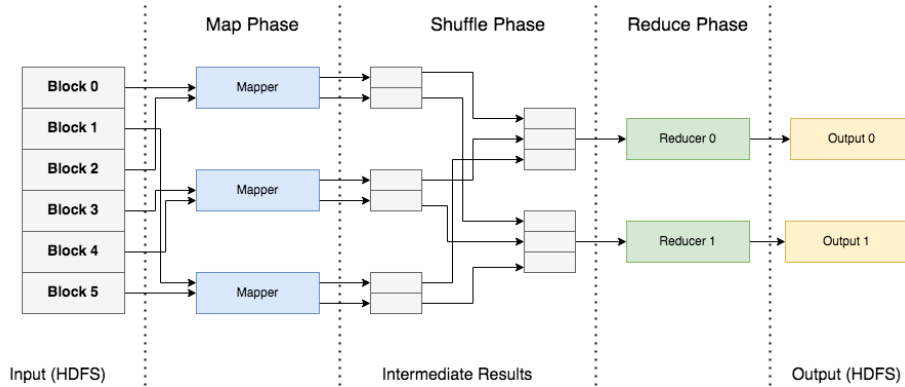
Map Phase

Shuffle Phase

Reduce Phase

Block 0

Block 1

Block 2

Block 3

Block 4

Block 5

Mapper

Mapper

Mapper

Reducer 0

Reducer 1

Output 0

Output 1

Input (HDFS)

Intermediate Results

Output (HDFS)